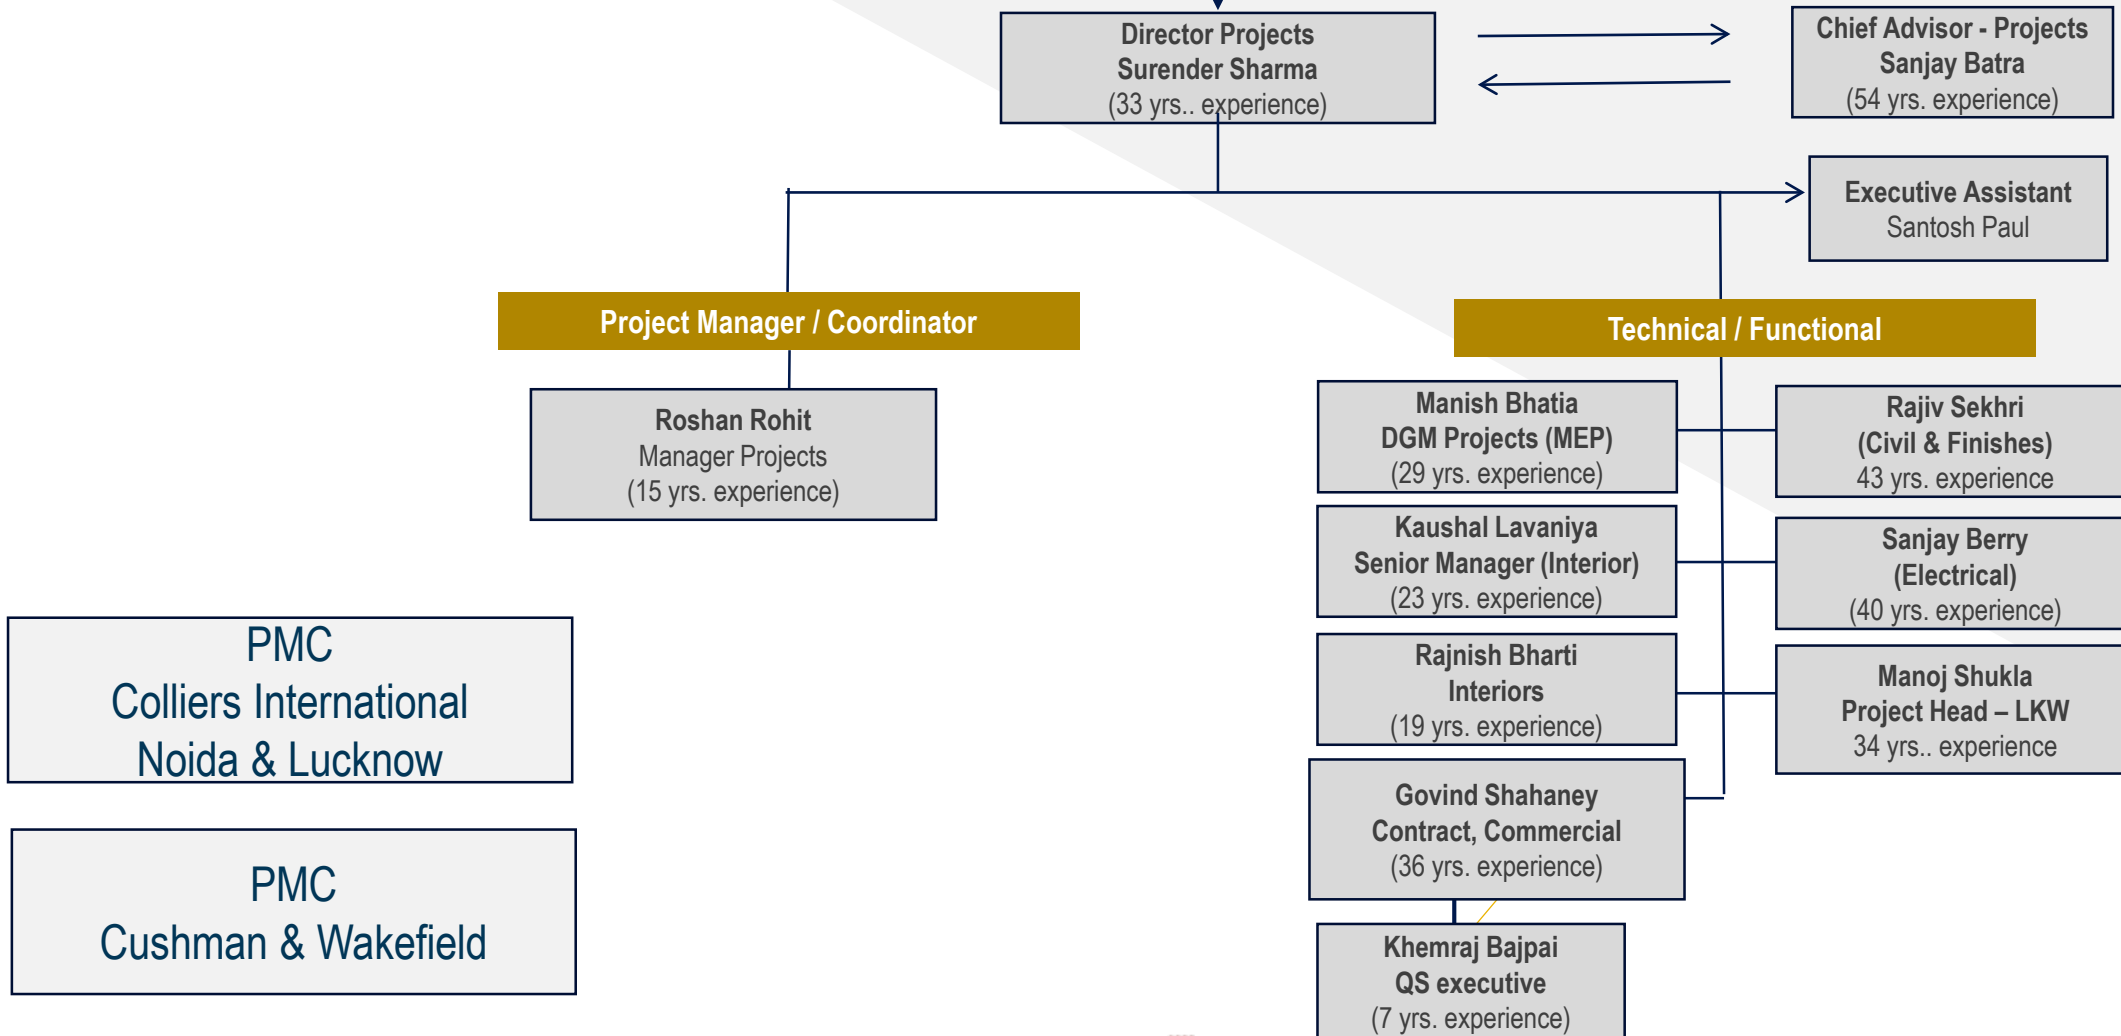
Director Projects
Surender Sharma
(33 yrs.. experience)

Chief Advisor - Projects
Sanjay Batra
(54 yrs. experience)

Executive Assistant
Santosh Paul

Project Manager / Coordinator

Roshan Rohit
Manager Projects
(15 yrs. experience)

Technical / Functional

Manish Bhatia
DGM Projects (MEP)
(29 yrs. experience)

Rajiv Sekhri
(Civil & Finishes)
43 yrs. experience

Kaushal Lavaniya
Senior Manager (Interior)
(23 yrs. experience)

Sanjay Berry
(Electrical)
(40 yrs. experience)

Rajnish Bharti
Interiors
(19 yrs. experience)

Manoj Shukla
Project Head – LKW
34 yrs.. experience

Govind Shahaney
Contract, Commercial
(36 yrs. experience)

Khemraj Bajpai
QS executive
(7 yrs. experience)

PMC
Colliers International
Noida & Lucknow

PMC
Cushman & Wakefield